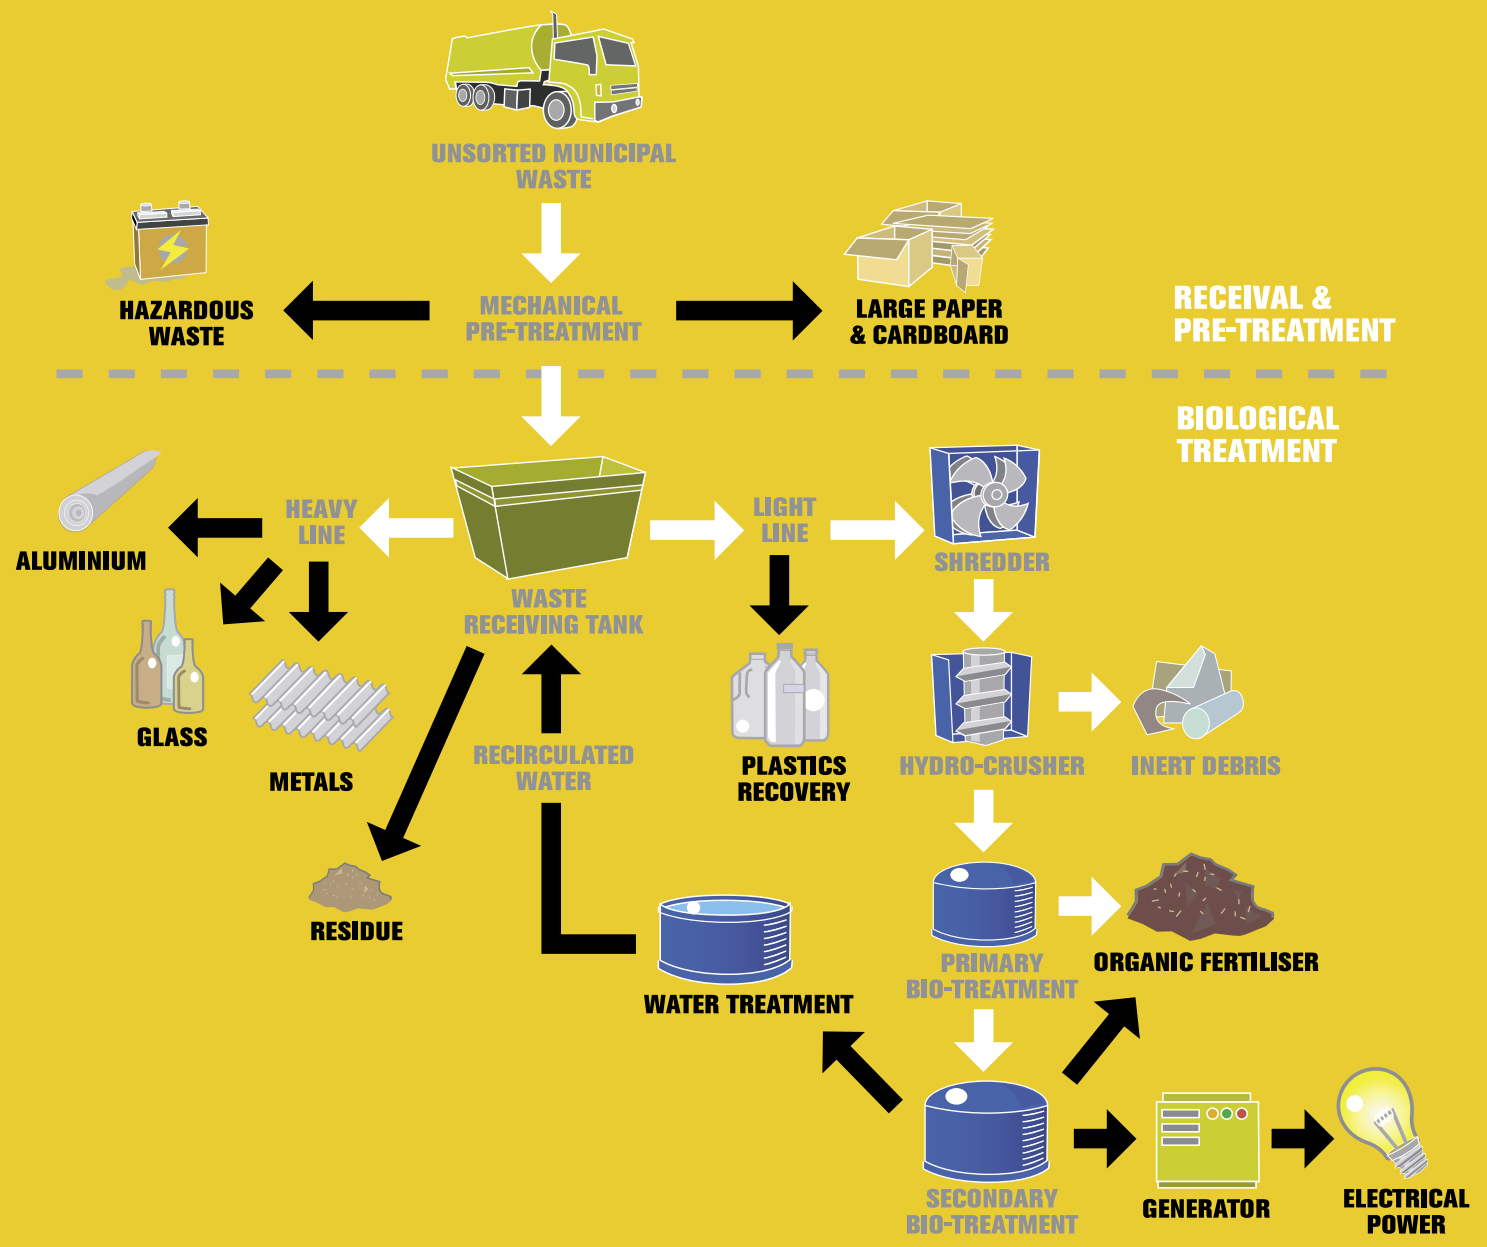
UNSORTED MUNICIPAL WASTE

HAZARDOUS WASTE

MECHANICAL PRE-TREATMENT

LARGE PAPER & CARDBOARD

RECEIVAL & PRE-TREATMENT

BIOLOGICAL TREATMENT

ALUMINIUM

HEAVY LINE

WASTE RECEIVING TANK

LIGHT LINE

SHREDDER

GLASS

METALS

PLASTICS RECOVERY

HYDRO-CRUSHER

INERT DEBRIS

RECIRCULATED WATER

RESIDUE

WATER TREATMENT

PRIMARY BIO-TREATMENT

ORGANIC FERTILISER

SECONDARY BIO-TREATMENT

GENERATOR

ELECTRICAL POWER